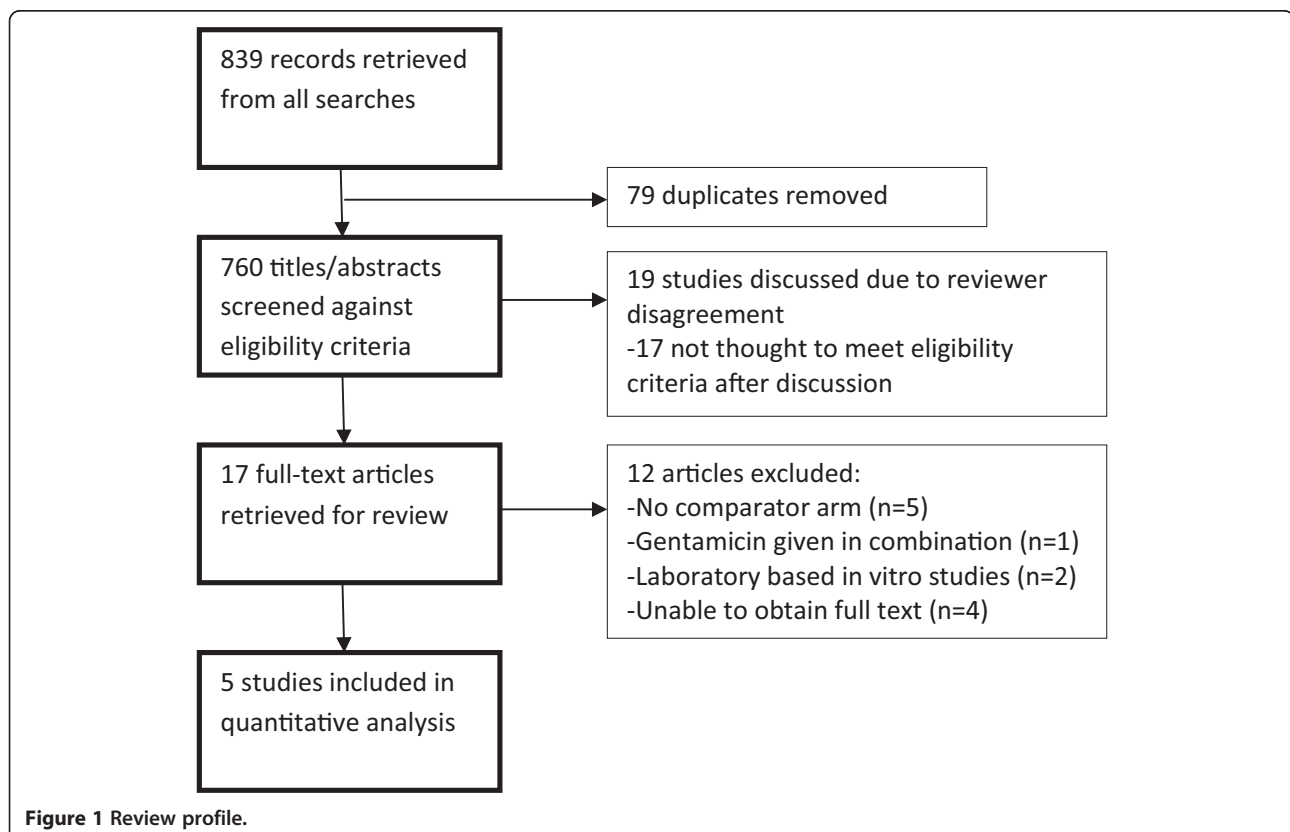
839 records retrieved from all searches

79 duplicates removed

760 titles/abstracts screened against eligibility criteria

19 studies discussed due to reviewer disagreement
-17 not thought to meet eligibility criteria after discussion

17 full-text articles retrieved for review

12 articles excluded:
-No comparator arm (n=5)
-Gentamicin given in combination (n=1)
-Laboratory based in vitro studies (n=2)
-Unable to obtain full text (n=4)

5 studies included in quantitative analysis

**Figure 1** Review profile.